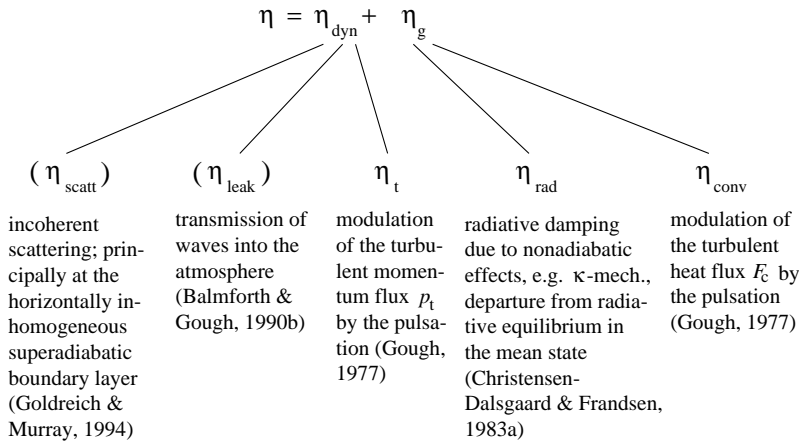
$\eta = \eta_{dyn} + \eta_{g}$

$(\eta_{scatt})$

incoherent scattering; principally at the horizontally inhomogeneous superadiabatic boundary layer (Goldreich & Murray, 1994)

$(\eta_{leak})$

transmission of waves into the atmosphere (Balmforth & Gough, 1990b)

$\eta_{t}$

modulation of the turbulent momentum flux $p_t$ by the pulsation (Gough, 1977)

$\eta_{rad}$

radiative damping due to nonadiabatic effects, e.g. $\kappa$-mech., departure from radiative equilibrium in the mean state (Christensen-Dalsgaard & Frandsen, 1983a)

$\eta_{conv}$

modulation of the turbulent heat flux $F_c$ by the pulsation (Gough, 1977)